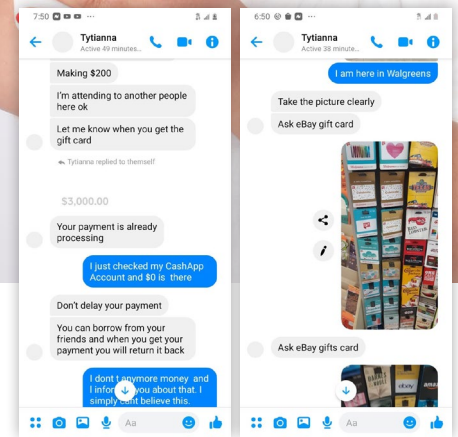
7:50

Tytianna
Active 49 minutes...

Making $200

I'm attending to another people here ok

Let me know when you get the gift card

Tytianna replied to themself

$3,000.00

Your payment is already processing

I just checked my CashApp Account and $0 is there

Don't delay your payment

You can borrow from your friends and when you get your payment you will return it back

I dont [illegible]ymore money and I infor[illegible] you about that. I simply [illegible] believe this.

Aa

6:50

Tytianna
Active 38 minute...

I am here in Walgreens

Take the picture clearly

Ask eBay gift card

Ask eBay gifts card

Aa